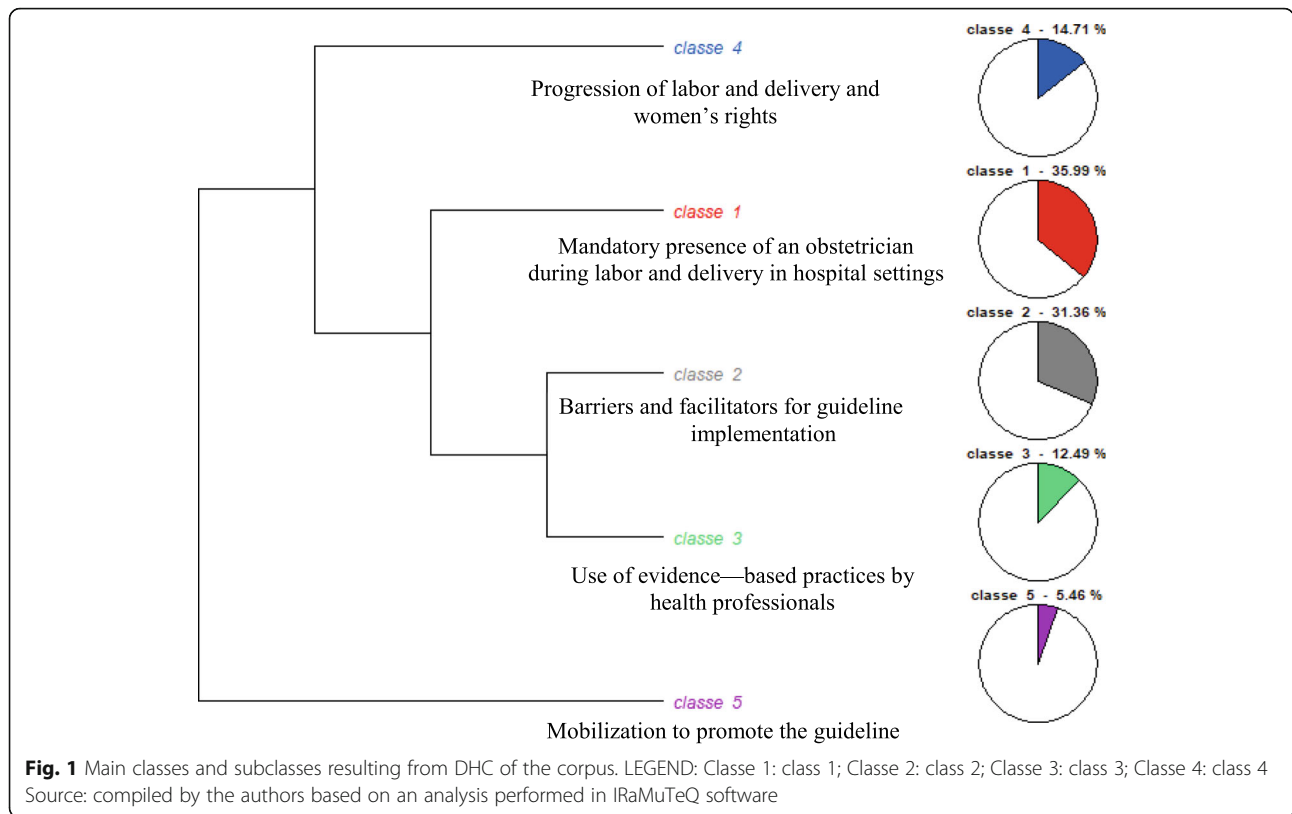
classe 4

Progression of labor and delivery and women's rights

classe 4 - 14.71 %

classe 1

Mandatory presence of an obstetrician during labor and delivery in hospital settings

classe 1 - 35.99 %

classe 2

Barriers and facilitators for guideline implementation

classe 2 - 31.36 %

classe 3

Use of evidence—based practices by health professionals

classe 3 - 12.49 %

classe 5

Mobilization to promote the guideline

classe 5 - 5.46 %

**Fig. 1** Main classes and subclasses resulting from DHC of the corpus. LEGEND: Classe 1: class 1; Classe 2: class 2; Classe 3: class 3; Classe 4: class 4
Source: compiled by the authors based on an analysis performed in IRaMuTeQ software